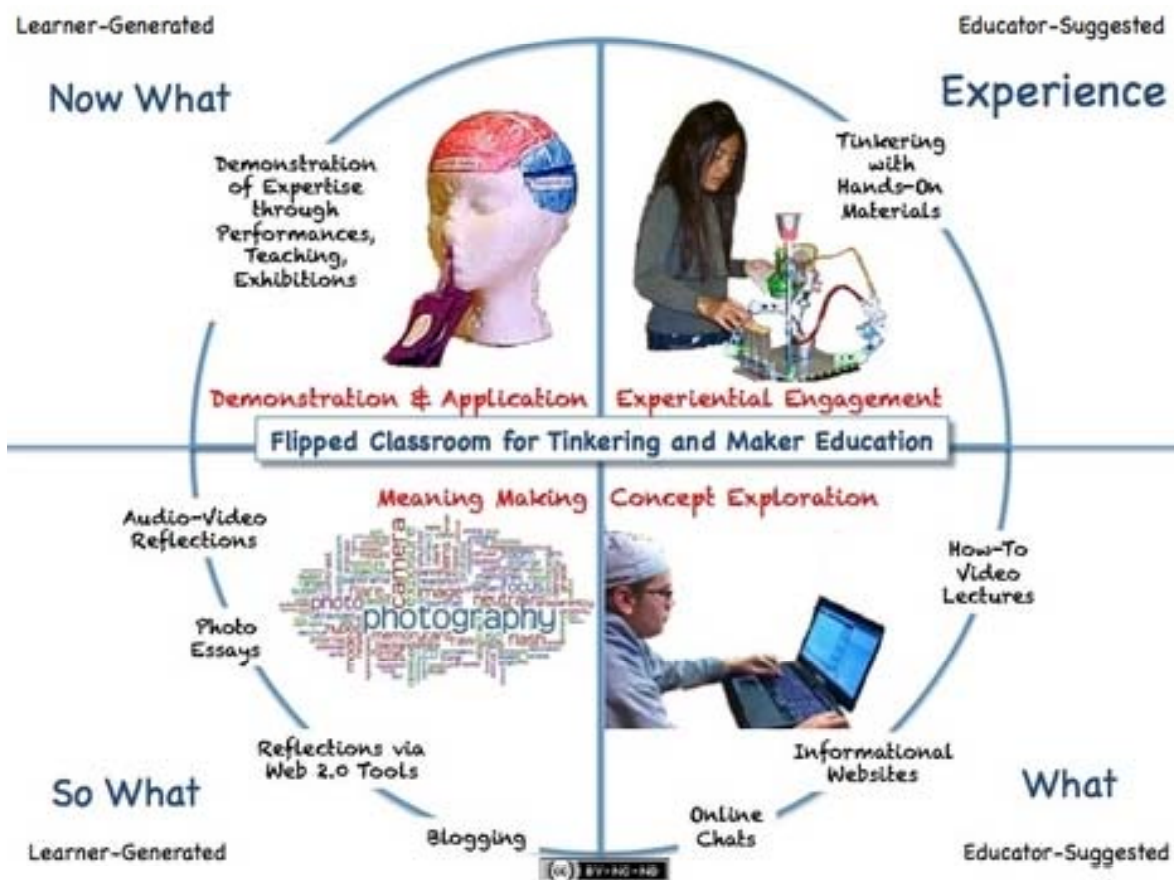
Learner-Generated

Educator-Suggested

Now What

Experience

Demonstration of Expertise through Performances, Teaching, Exhibitions

Tinkering with Hands-On Materials

Demonstration & Application

Experiential Engagement

Flipped Classroom for Tinkering and Maker Education

Meaning Making

Concept Exploration

Audio-Video Reflections

photography

camera

photo

How-To Video Lectures

Photo Essays

Reflections via Web 2.0 Tools

Informational Websites

So What

What

Online Chats

Blogging

Learner-Generated

(cc) BY-NC-ND

Educator-Suggested